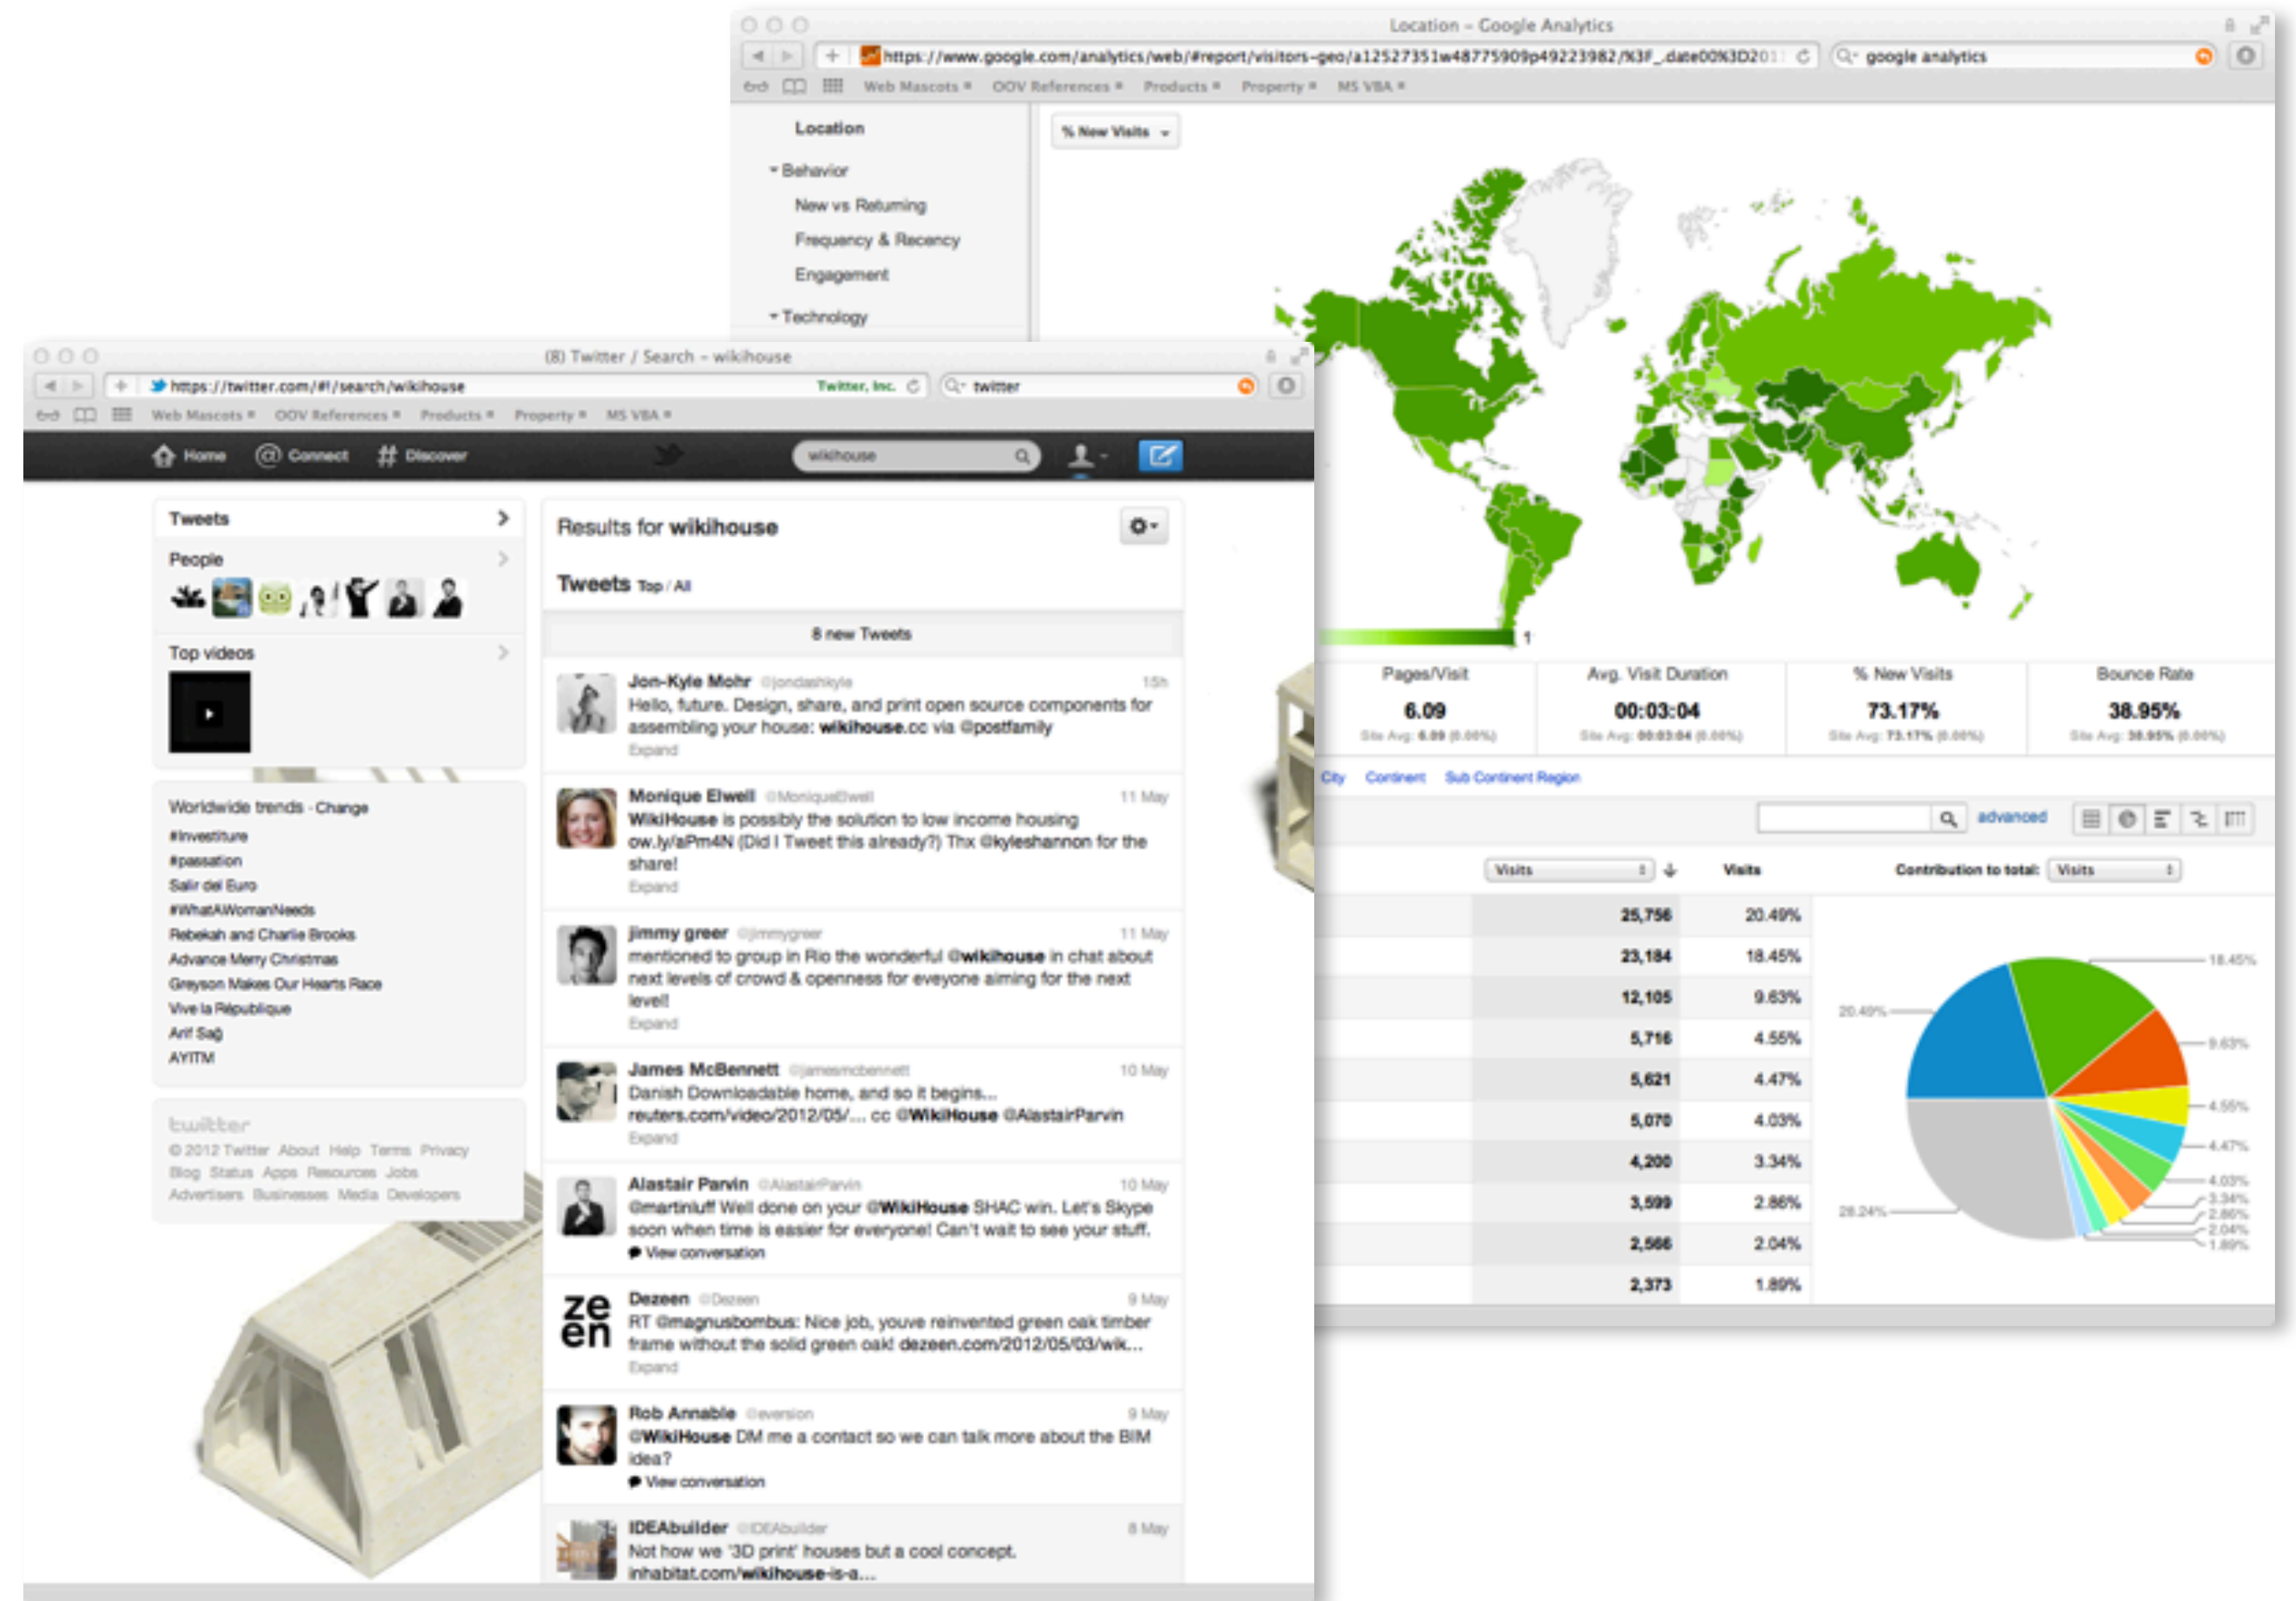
Location - Google Analytics

https://www.google.com/analytics/web/#report/visitors-geo/a12527351w48775909p49223982/%3F_.date00%3D201

google analytics

Web Mascots OOV References Products Property MS VBA

Location
Behavior
New vs Returning
Frequency & Recency
Engagement
Technology

% New Visits

1

| Pages/Visit | Avg. Visit Duration | % New Visits | Bounce Rate |
|---|---|---|---|
| 6.09 | 00:03:04 | 73.17% | 38.95% |
| Site Avg: 6.09 (0.00%) | Site Avg: 00:03:04 (0.00%) | Site Avg: 73.17% (0.00%) | Site Avg: 38.95% (0.00%) |

City Continent Sub Continent Region

advanced

Visits Visits Contribution to total: Visits

| | |
|---|---|
| 25,756 | 20.49% |
| 23,184 | 18.45% |
| 12,105 | 9.63% |
| 5,716 | 4.55% |
| 5,621 | 4.47% |
| 5,070 | 4.03% |
| 4,200 | 3.34% |
| 3,599 | 2.86% |
| 2,566 | 2.04% |
| 2,373 | 1.89% |

18.45% 20.49% 9.63% 4.55% 4.47% 4.03% 3.34% 2.86% 2.04% 1.89% 28.24%

(8) Twitter / Search - wikihouse

https://twitter.com/#!/search/wikihouse Twitter, Inc. twitter

Web Mascots OOV References Products Property MS VBA

Home Connect Discover wikihouse

Tweets
People
Top videos

Worldwide trends · Change
#Investiture
#passation
Salir del Euro
#WhatAWomanNeeds
Rebekah and Charlie Brooks
Advance Merry Christmas
Greyson Makes Our Hearts Race
Vive la République
Arif Sağ
AYITM

twitter
© 2012 Twitter About Help Terms Privacy
Blog Status Apps Resources Jobs
Advertisers Businesses Media Developers

Results for wikihouse

Tweets Top / All

8 new Tweets

Jon-Kyle Mohr @jondashkyle 15h
Hello, future. Design, share, and print open source components for assembling your house: wikihouse.cc via @postfamily
Expand

Monique Elwell @MoniqueElwell 11 May
WikiHouse is possibly the solution to low income housing ow.ly/aPm4N (Did I Tweet this already?) Thx @kyleshannon for the share!
Expand

jimmy greer @jimmygreer 11 May
mentioned to group in Rio the wonderful @wikihouse in chat about next levels of crowd & openness for eveyone aiming for the next level!
Expand

James McBennett @jamesmcbennett 10 May
Danish Downloadable home, and so it begins... reuters.com/video/2012/05/... cc @WikiHouse @AlastairParvin
Expand

Alastair Parvin @AlastairParvin 10 May
@martinluff Well done on your @WikiHouse SHAC win. Let's Skype soon when time is easier for everyone! Can't wait to see your stuff.
View conversation

Dezeen @Dezeen 9 May
RT @magnusbombus: Nice job, youve reinvented green oak timber frame without the solid green oak! dezeen.com/2012/05/03/wik...
Expand

Rob Annable @eversion 9 May
@WikiHouse DM me a contact so we can talk more about the BIM idea?
View conversation

IDEAbuilder @IDEAbuilder 8 May
Not how we '3D print' houses but a cool concept. inhabitat.com/wikihouse-is-a...